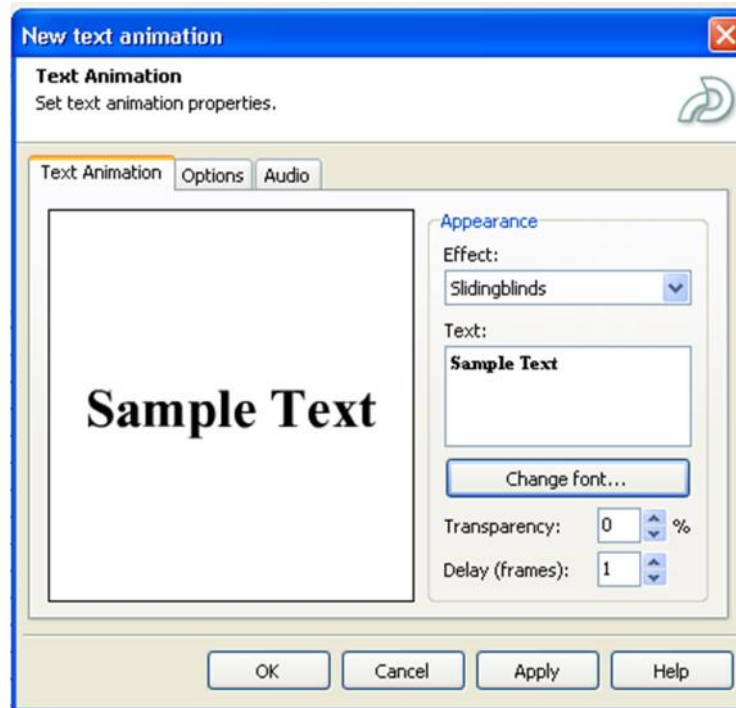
New text animation

Text Animation
Set text animation properties.

Text Animation | Options | Audio

Sample Text

Appearance
Effect:
Slidingblinds
Text:
Sample Text
Change font...
Transparency: 0 %
Delay (frames): 1

OK | Cancel | Apply | Help